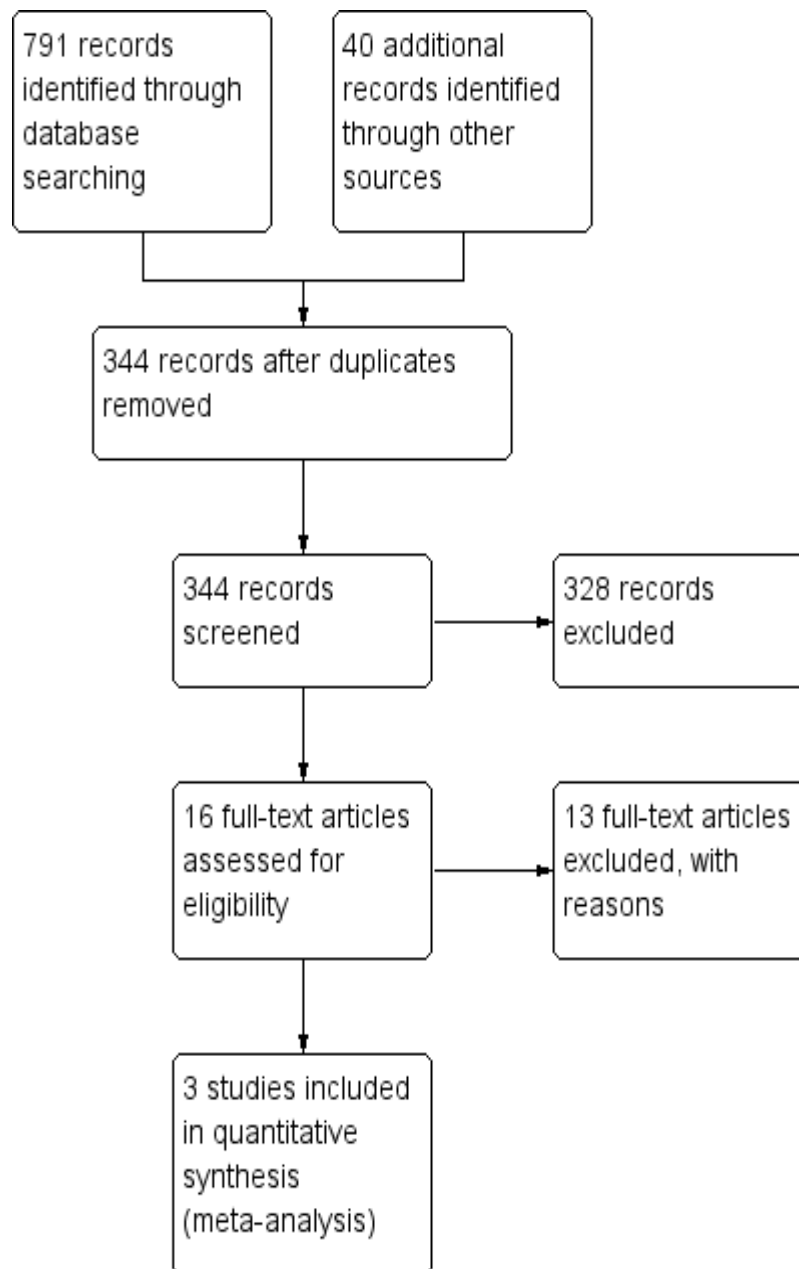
791 records identified through database searching

40 additional records identified through other sources

344 records after duplicates removed

344 records screened

328 records excluded

16 full-text articles assessed for eligibility

13 full-text articles excluded, with reasons

3 studies included in quantitative synthesis (meta-analysis)